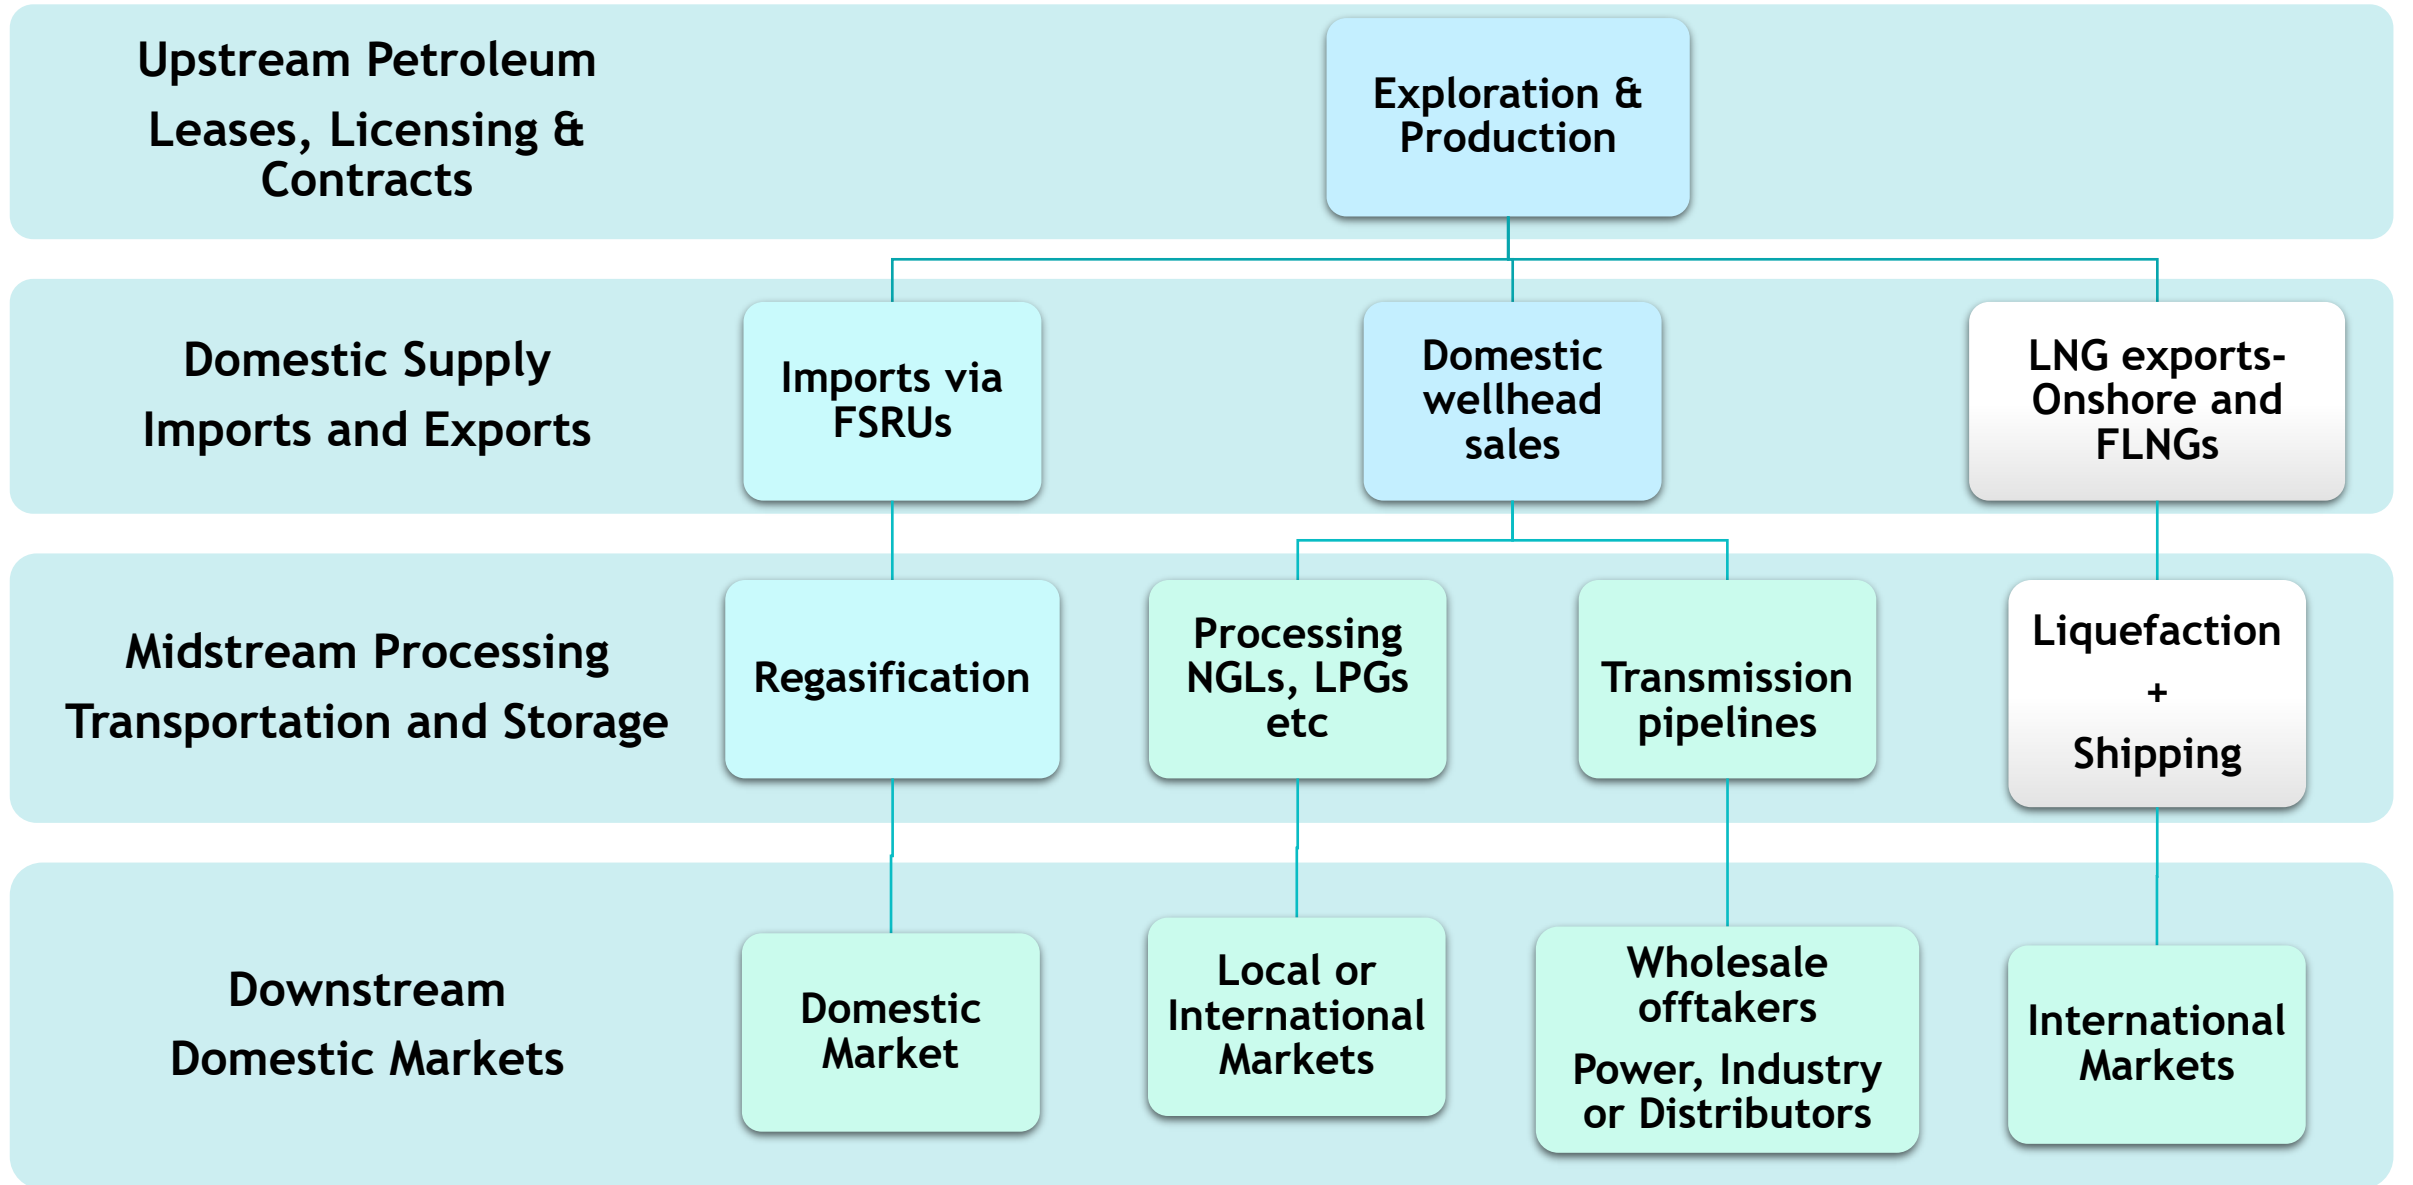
Upstream Petroleum

Leases, Licensing & Contracts

Exploration & Production

Domestic Supply

Imports and Exports

Imports via FSRUs

Domestic wellhead sales

LNG exports- Onshore and FLNGs

Midstream Processing

Transportation and Storage

Regasification

Processing NGLs, LPGs etc

Transmission pipelines

Liquefaction

+

Shipping

Downstream

Domestic Markets

Domestic Market

Local or International Markets

Wholesale offtakers

Power, Industry or Distributors

International Markets